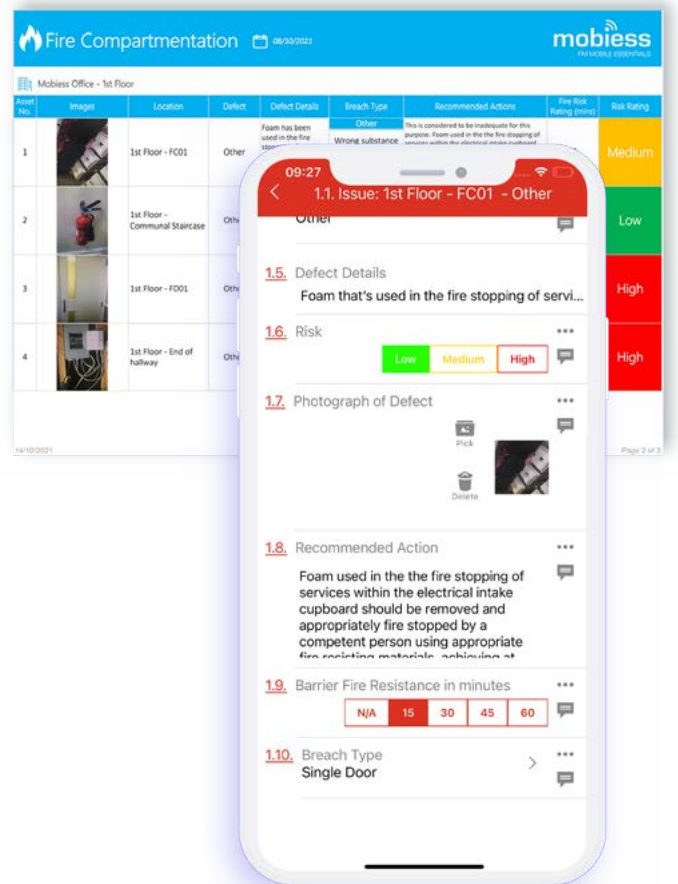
Fire Compartmentation 08/30/2021

mobiess
FM MOBILE ESSENTIALS

Mobiess Office - 1st Floor

| Asset No. | Images | Location | Defect | Defect Details | Breach Type | Recommended Actions | Fire Risk Rating (mins) | Risk Rating |
|---|---|---|---|---|---|---|---|---|
| 1 | | 1st Floor - FC01 | Other | Foam has been used in the fire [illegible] | Other Wrong substance | This is considered to be inadequate for this purpose. Foam used in the the fire stopping of services within the electrical intake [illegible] | | Medium |
| 2 | | 1st Floor - Communal Staircase | Oth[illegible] | | | | | Low |
| 3 | | 1st Floor - FD01 | Oth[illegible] | | | | | High |
| 4 | | 1st Floor - End of hallway | Oth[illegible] | | | | | High |

14/10/2021
Page 2 of 3

09:27
1.1. Issue: 1st Floor - FC01 - Other

Other

1.5. Defect Details
Foam that's used in the fire stopping of servi...

1.6. Risk
Low Medium High

1.7. Photograph of Defect
Pick
Delete

1.8. Recommended Action
Foam used in the the fire stopping of services within the electrical intake cupboard should be removed and appropriately fire stopped by a competent person using appropriate fire resisting materials, achieving at

1.9. Barrier Fire Resistance in minutes
N/A 15 30 45 60

1.10. Breach Type
Single Door